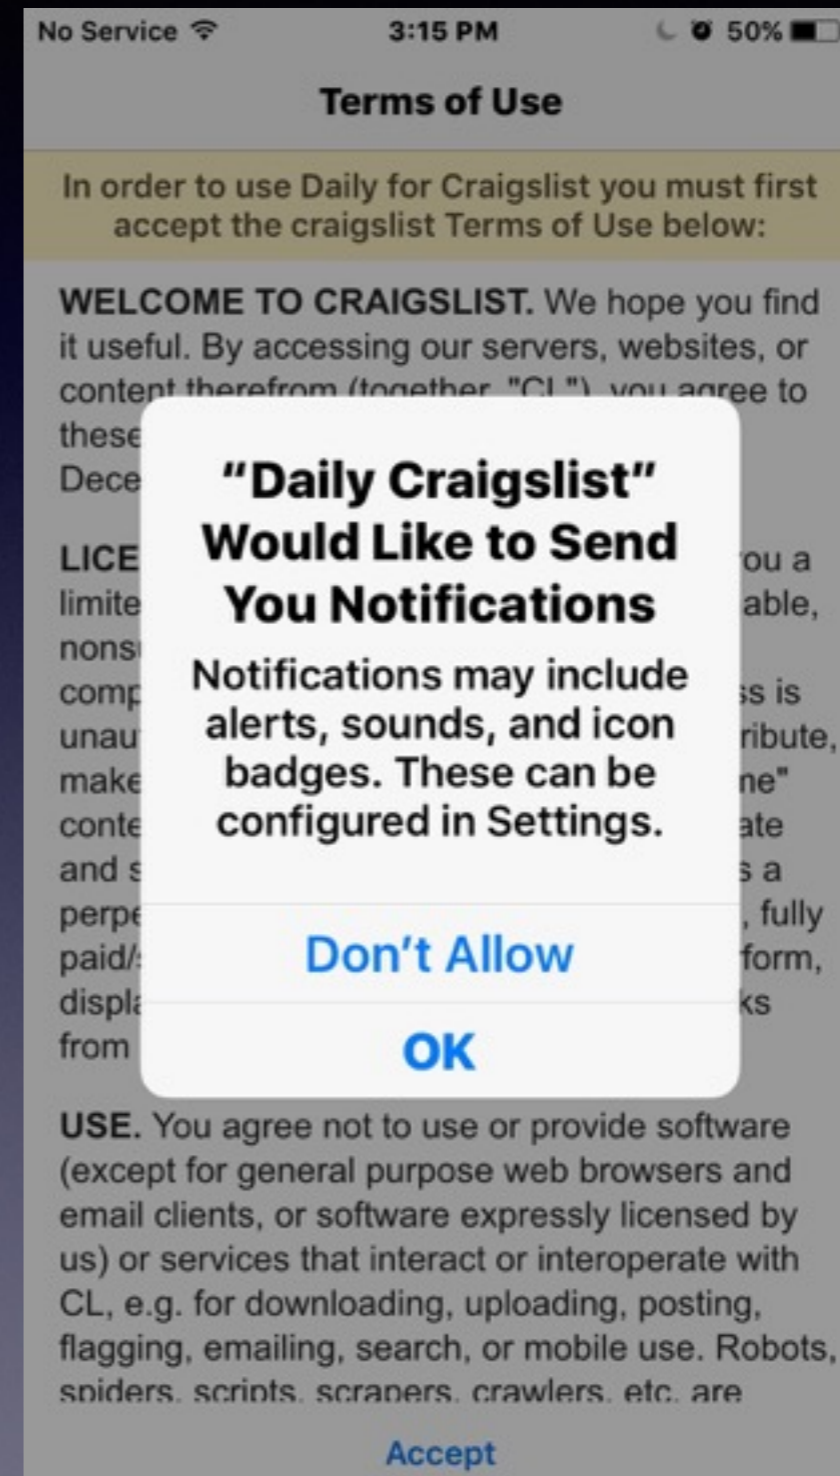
No Service 3:15 PM 50%

Terms of Use

In order to use Daily for Craigslist you must first accept the craigslist Terms of Use below:

WELCOME TO CRAIGSLIST. We hope you find it useful. By accessing our servers, websites, or content therefrom (together, "CL"), you agree to these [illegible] Dece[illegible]

LICE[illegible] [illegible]ou a limite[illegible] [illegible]able, nons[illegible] comp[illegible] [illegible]ss is unau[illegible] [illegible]ribute, make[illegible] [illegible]ne" conte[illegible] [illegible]ate and s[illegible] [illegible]s a perpe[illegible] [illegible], fully paid/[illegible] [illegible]form, displ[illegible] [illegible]ks from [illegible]

"Daily Craigslist" Would Like to Send You Notifications

Notifications may include alerts, sounds, and icon badges. These can be configured in Settings.

Don't Allow

OK

USE. You agree not to use or provide software (except for general purpose web browsers and email clients, or software expressly licensed by us) or services that interact or interoperate with CL, e.g. for downloading, uploading, posting, flagging, emailing, search, or mobile use. Robots, spiders, scripts, scrapers, crawlers, etc. are

Accept